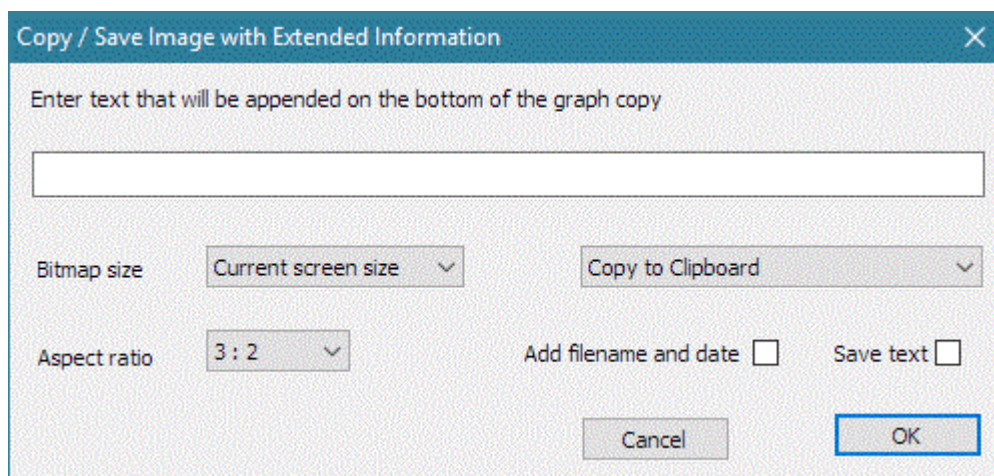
Copy / Save Image with Extended Information

Enter text that will be appended on the bottom of the graph copy

Bitmap size Current screen size

Copy to Clipboard

Aspect ratio 3 : 2

Add filename and date

Save text

Cancel

OK